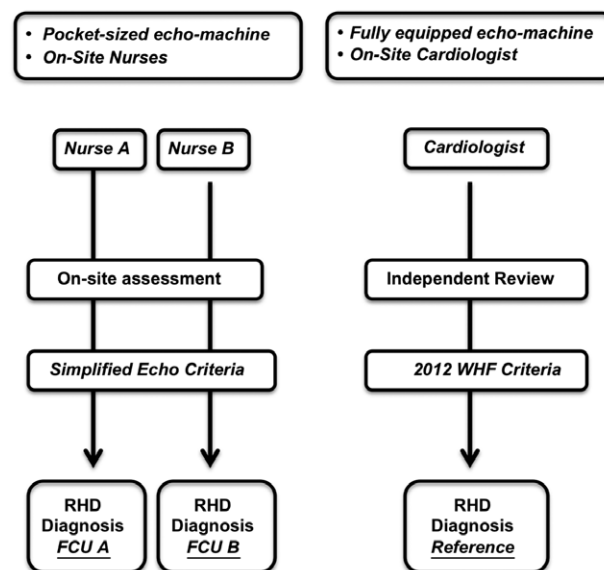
• Pocket-sized echo-machine
• On-Site Nurses

• Fully equipped echo-machine
• On-Site Cardiologist

Nurse A

Nurse B

On-site assessment

Simplified Echo Criteria

RHD Diagnosis FCU A

RHD Diagnosis FCU B

Cardiologist

Independent Review

2012 WHF Criteria

RHD Diagnosis Reference